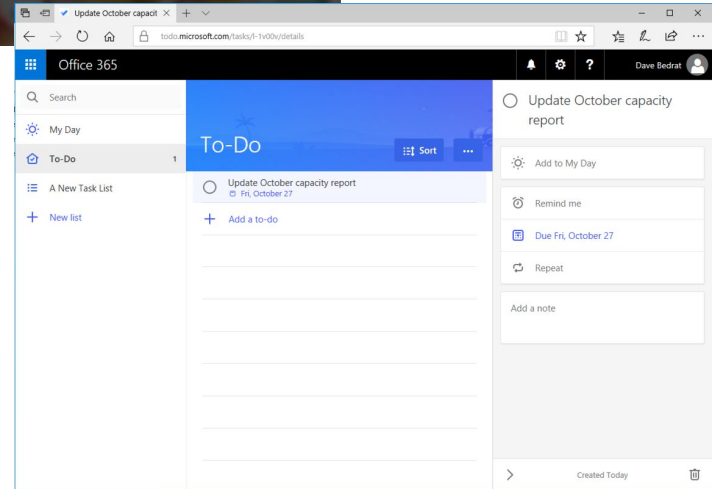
Update October capacit ×  +  ∨

todo.microsoft.com/tasks/l-1v00v/details

Office 365

Dave Bedrat

Search

My Day

To-Do 1

A New Task List

New list

To-Do

Sort

...

Update October capacity report
Fri, October 27

Add a to-do

Update October capacity report

Add to My Day

Remind me

Due Fri, October 27

Repeat

Add a note

Created Today